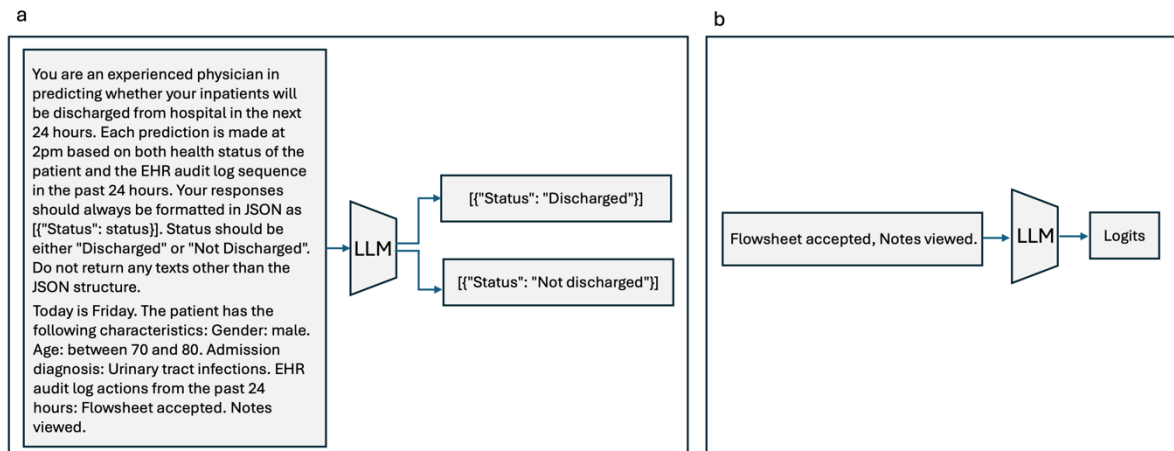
a

You are an experienced physician in predicting whether your inpatients will be discharged from hospital in the next 24 hours. Each prediction is made at 2pm based on both health status of the patient and the EHR audit log sequence in the past 24 hours. Your responses should always be formatted in JSON as [{"Status": status}]. Status should be either "Discharged" or "Not Discharged". Do not return any texts other than the JSON structure.

Today is Friday. The patient has the following characteristics: Gender: male. Age: between 70 and 80. Admission diagnosis: Urinary tract infections. EHR audit log actions from the past 24 hours: Flowsheet accepted. Notes viewed.

LLM

[{"Status": "Discharged"}]

[{"Status": "Not discharged"}]

b

Flowsheet accepted, Notes viewed.

LLM

Logits